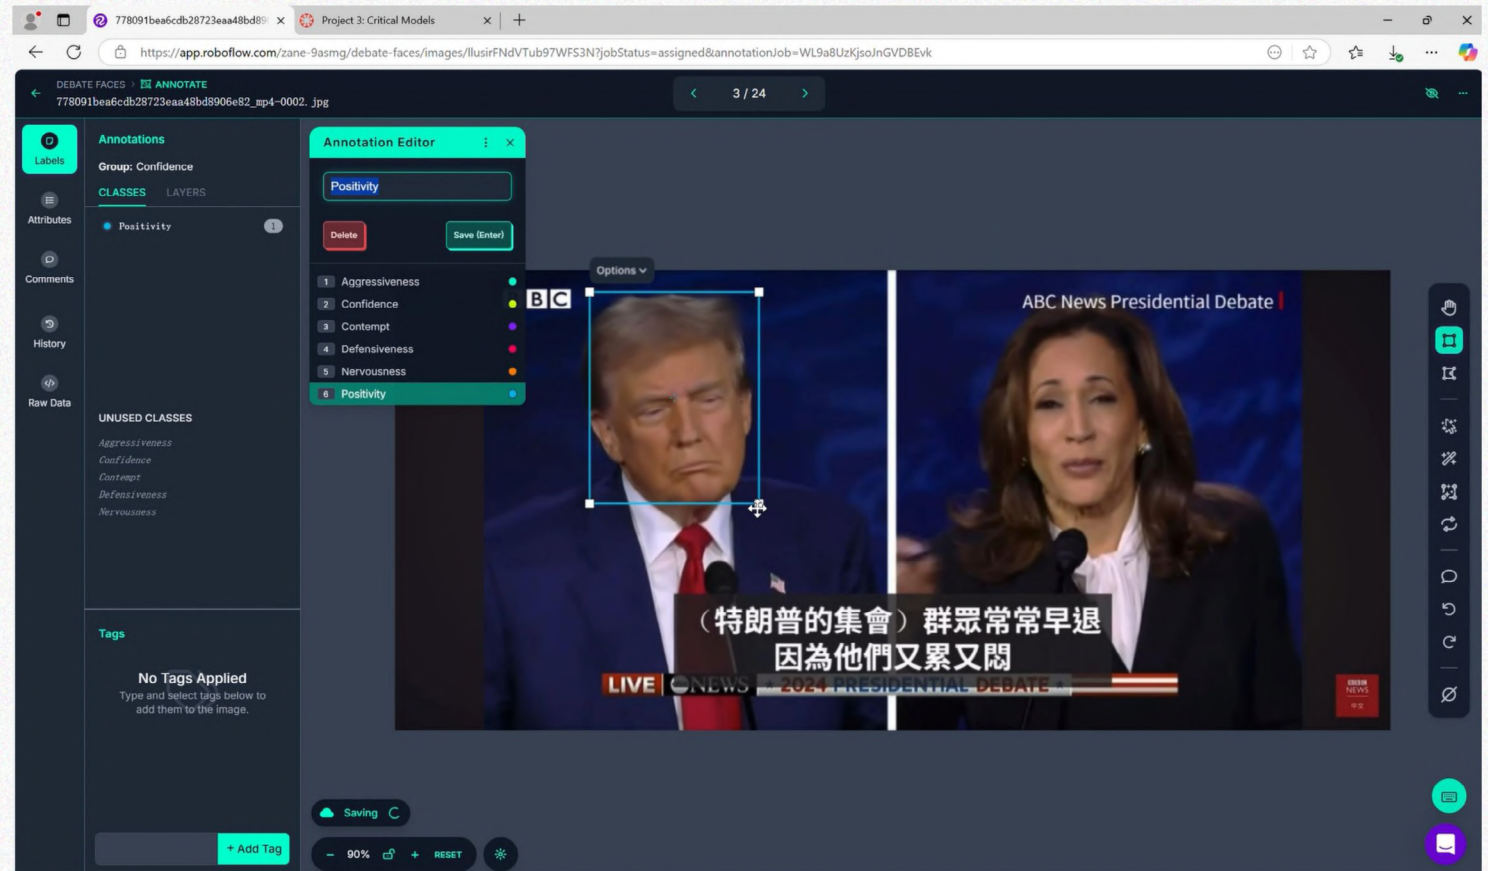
778091bea6cdb28723eaa48bd8
Project 3: Critical Models
https://app.roboflow.com/zane-9asmg/debate-faces/images/llusirFNdVTub97WFS3N?jobStatus=assigned&annotationJob=WL9a8UzKjsoJnGVDBEvk

DEBATE FACES > ANNOTATE
778091bea6cdb28723eaa48bd8906e82_mp4-0002.jpg
3 / 24

Labels
Attributes
Comments
History
Raw Data

Annotations
Group: Confidence
CLASSES LAYERS
Positivity 1

UNUSED CLASSES
Aggressiveness
Confidece
Contempt
Defensiveness
Nervousness

Tags
No Tags Applied
Type and select tags below to add them to the image.
+ Add Tag

Annotation Editor
Positivity
Delete
Save (Enter)
1 Aggressiveness
2 Confidence
3 Contempt
4 Defensiveness
5 Nervousness
6 Positivity

Options

BBC
ABC News Presidential Debate
（特朗普的集會）群眾常常早退
因為他們又累又悶
LIVE ABC NEWS 2024 PRESIDENTIAL DEBATE
BBC NEWS 中文

Saving
90% RESET